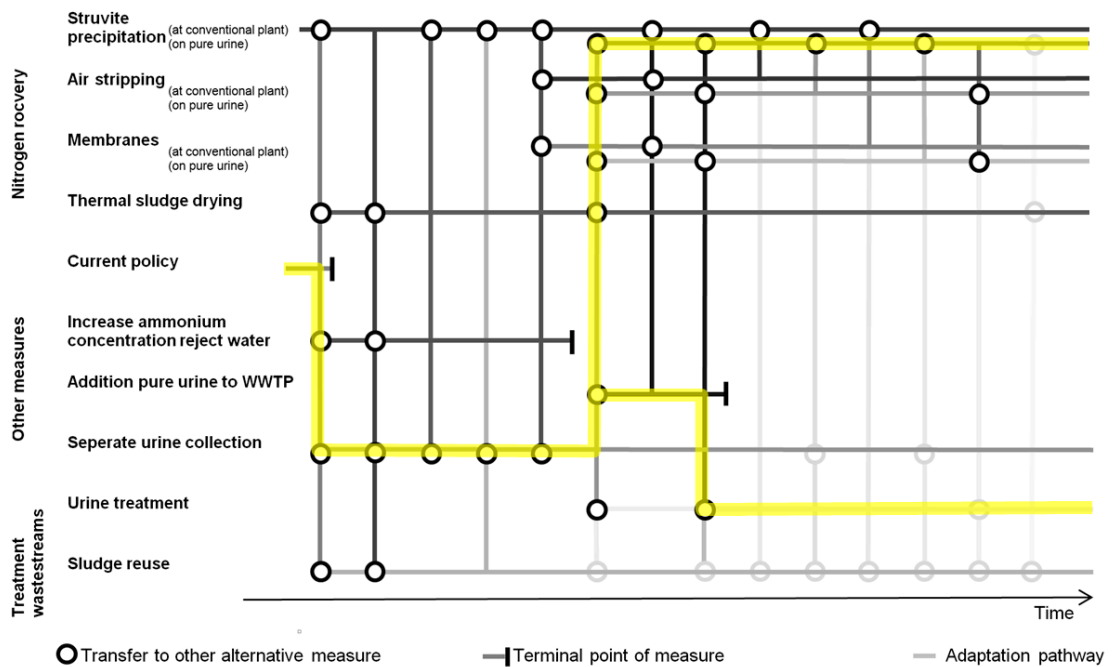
Nitrogen rocvery

Struvite precipitation (at conventional plant) (on pure urine)

Air stripping (at conventional plant) (on pure urine)

Membranes (at conventional plant) (on pure urine)

Thermal sludge drying

Other measures

Current policy

Increase ammonium concentration reject water

Addition pure urine to WWTP

Seperate urine collection

Treatment wastestreams

Urine treatment

Sludge reuse

Time

Transfer to other alternative measure

Terminal point of measure

Adaptation pathway